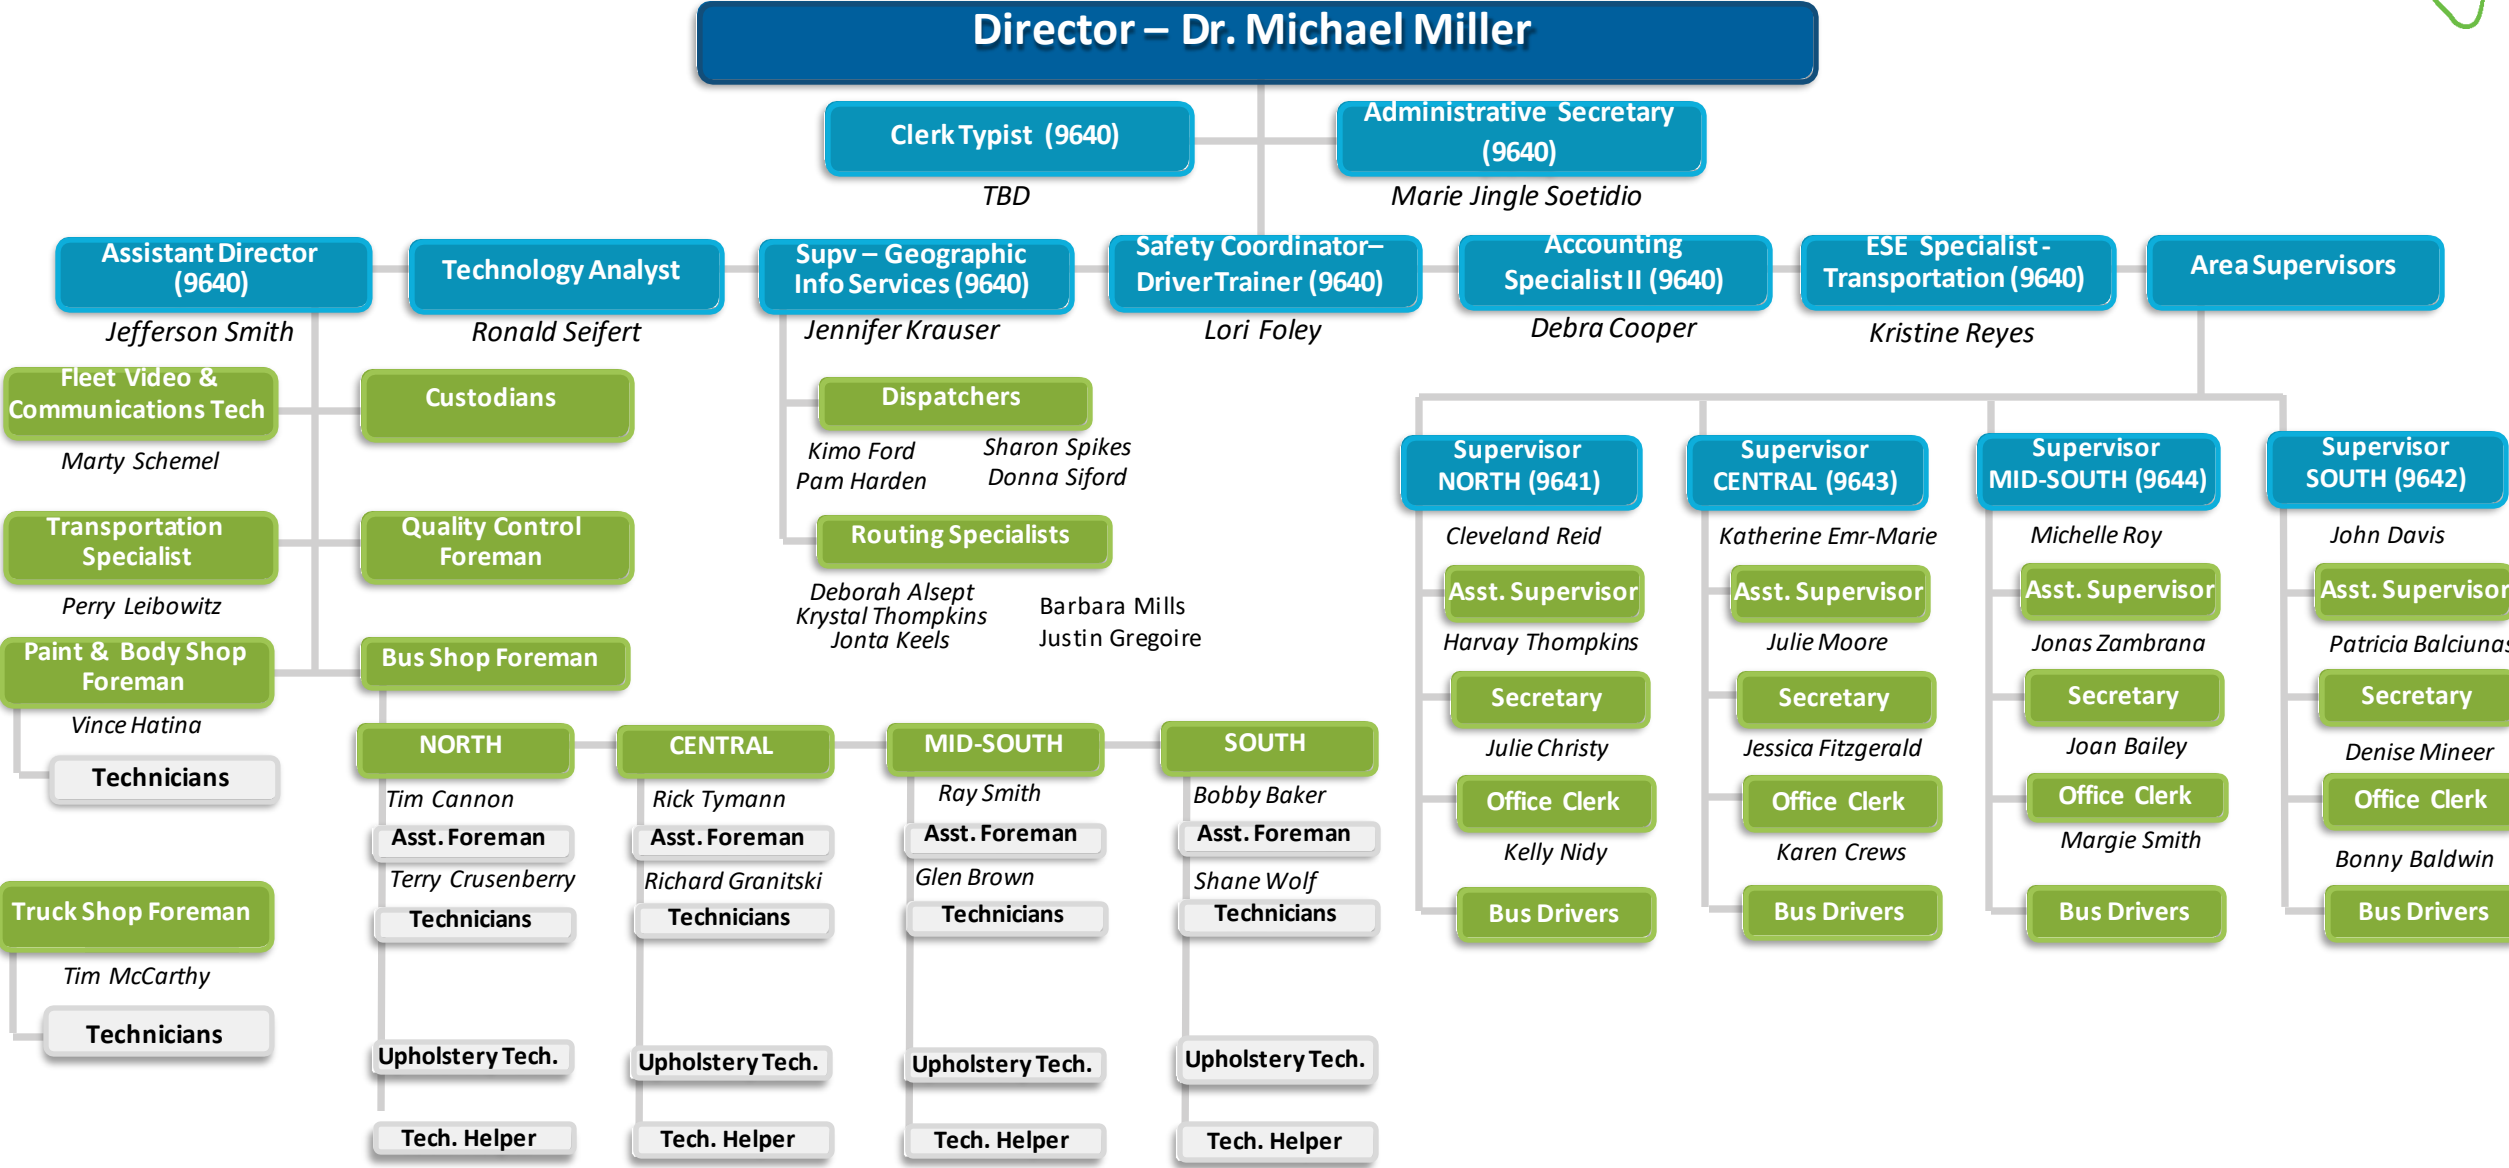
Director – Dr. Michael Miller

Clerk Typist (9640)
TBD

Administrative Secretary (9640)
Marie Jingle Soetidio

Assistant Director (9640)
Jefferson Smith

Technology Analyst
Ronald Seifert

Supv – Geographic Info Services (9640)
Jennifer Krauser

Safety Coordinator– Driver Trainer (9640)
Lori Foley

Accounting Specialist II (9640)
Debra Cooper

ESE Specialist - Transportation (9640)
Kristine Reyes

Area Supervisors

Fleet Video & Communications Tech
Marty Schemel

Custodians

Transportation Specialist
Perry Leibowitz

Quality Control Foreman

Paint & Body Shop Foreman
Vince Hatina

Technicians

Bus Shop Foreman

Truck Shop Foreman
Tim McCarthy

Technicians

Dispatchers
Kimo Ford
Pam Harden
Sharon Spikes
Donna Siford

Routing Specialists
Deborah Alsept
Krystal Thompkins
Jonta Keels
Barbara Mills
Justin Gregoire

NORTH
Tim Cannon
Asst. Foreman
Terry Crusenberry
Technicians
Upholstery Tech.
Tech. Helper

CENTRAL
Rick Tymann
Asst. Foreman
Richard Granitski
Technicians
Upholstery Tech.
Tech. Helper

MID-SOUTH
Ray Smith
Asst. Foreman
Glen Brown
Technicians
Upholstery Tech.
Tech. Helper

SOUTH
Bobby Baker
Asst. Foreman
Shane Wolf
Technicians
Upholstery Tech.
Tech. Helper

Supervisor NORTH (9641)
Cleveland Reid
Asst. Supervisor
Harvay Thompkins
Secretary
Julie Christy
Office Clerk
Kelly Nidy
Bus Drivers

Supervisor CENTRAL (9643)
Katherine Emr-Marie
Asst. Supervisor
Julie Moore
Secretary
Jessica Fitzgerald
Office Clerk
Karen Crews
Bus Drivers

Supervisor MID-SOUTH (9644)
Michelle Roy
Asst. Supervisor
Jonas Zambrana
Secretary
Joan Bailey
Office Clerk
Margie Smith
Bus Drivers

Supervisor SOUTH (9642)
John Davis
Asst. Supervisor
Patricia Balciunas
Secretary
Denise Mineer
Office Clerk
Bonny Baldwin
Bus Drivers